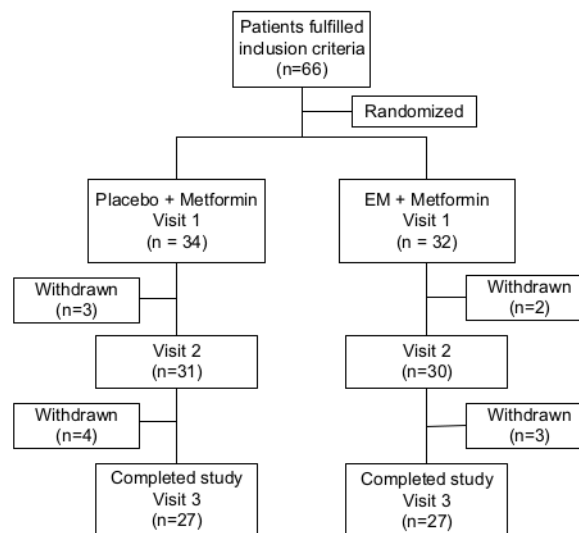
Patients fulfilled inclusion criteria (n=66)

Randomized

Placebo + Metformin
Visit 1
(n = 34)

Withdrawn
(n=3)

Visit 2
(n=31)

Withdrawn
(n=4)

Completed study
Visit 3
(n=27)

EM + Metformin
Visit 1
(n = 32)

Withdrawn
(n=2)

Visit 2
(n=30)

Withdrawn
(n=3)

Completed study
Visit 3
(n=27)